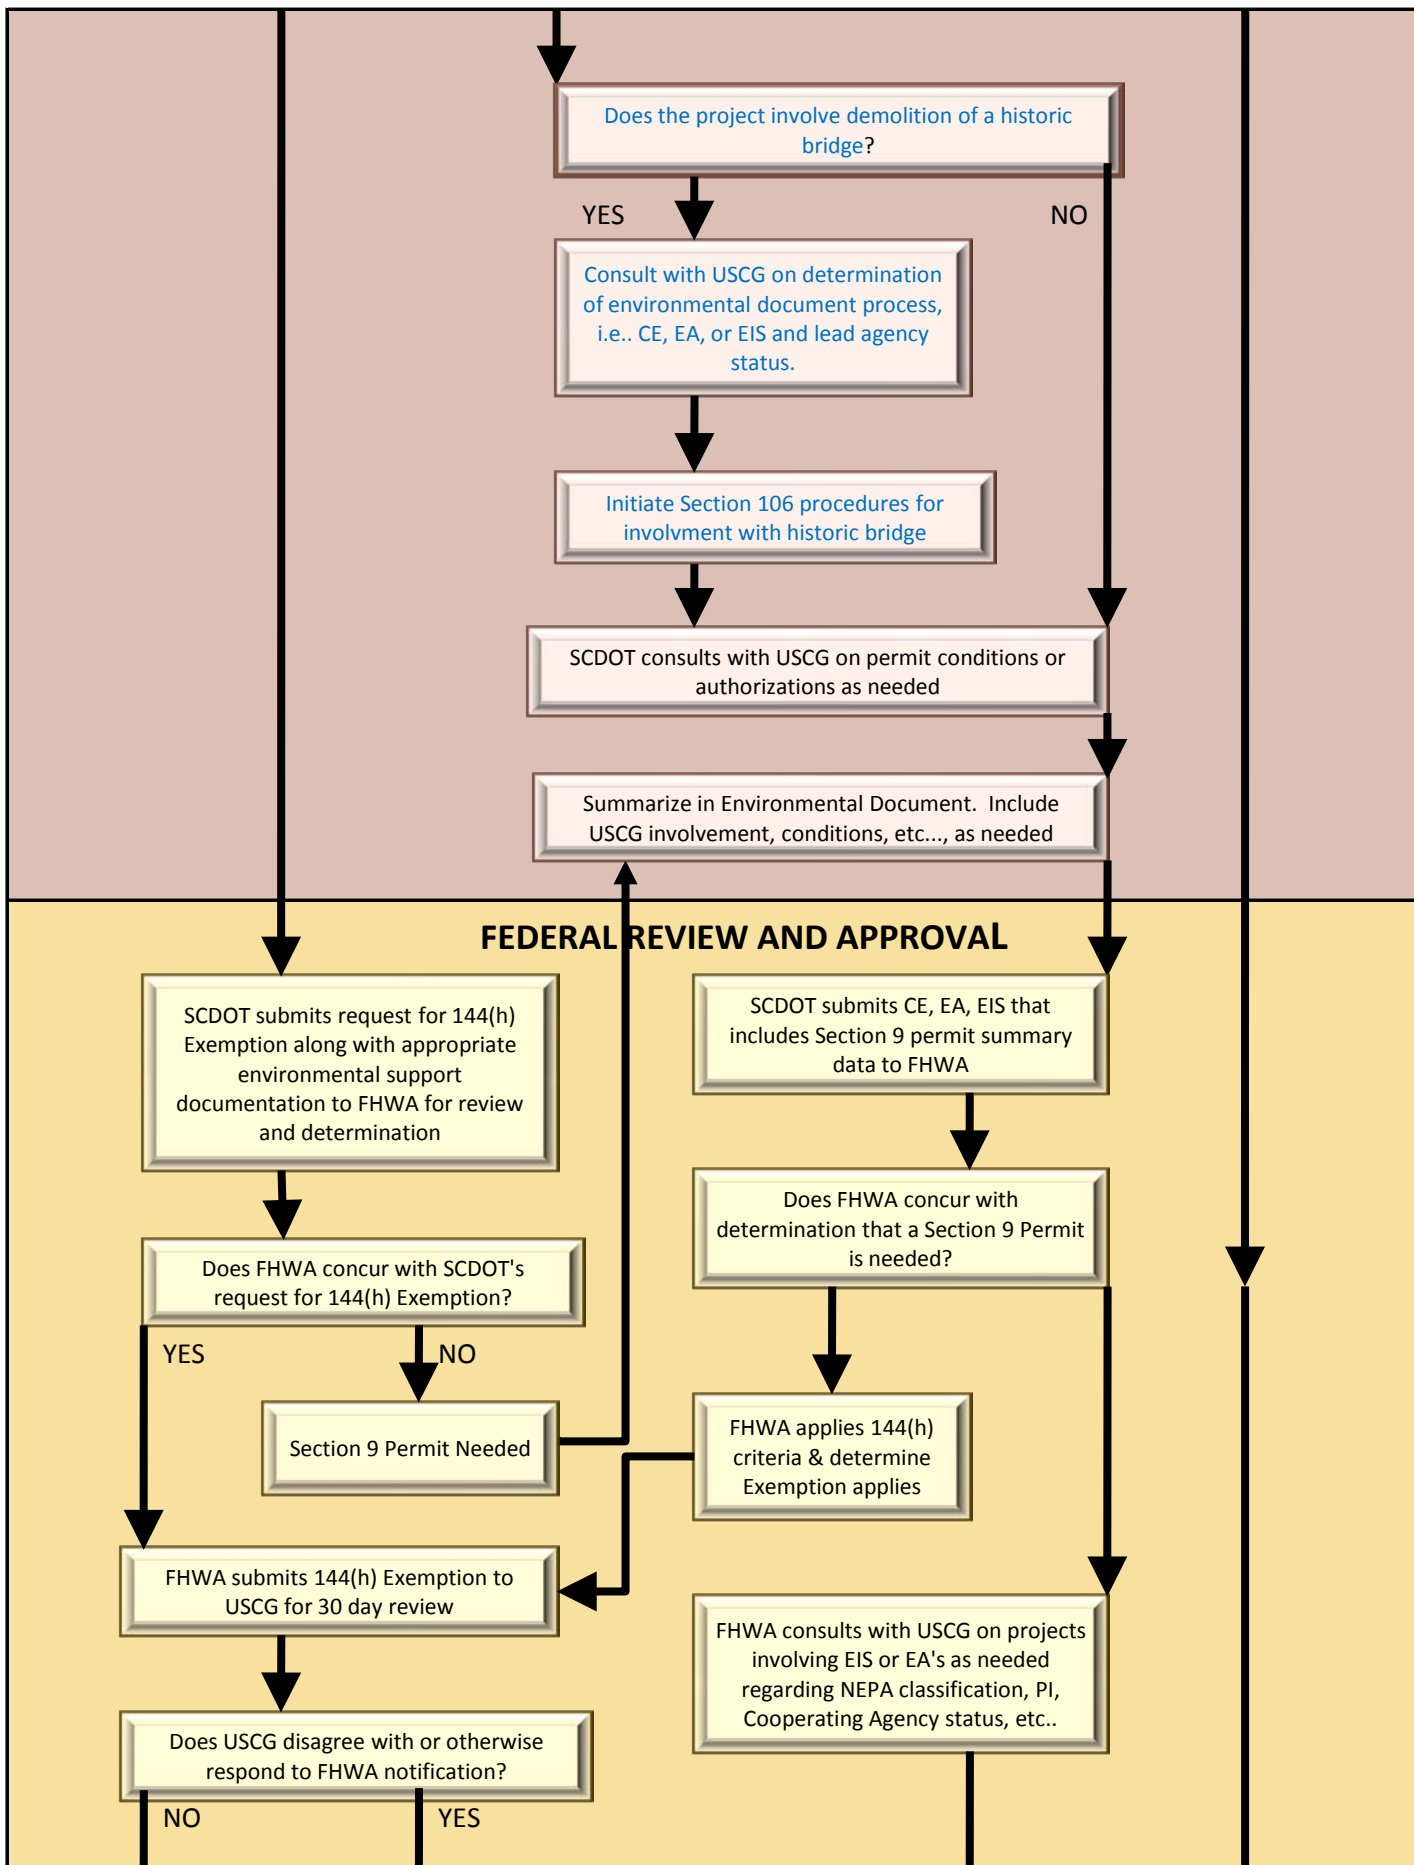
Does the project involve demolition of a historic bridge?

YES

NO

Consult with USCG on determination of environmental document process, i.e.. CE, EA, or EIS and lead agency status.

Initiate Section 106 procedures for involvment with historic bridge

SCDOT consults with USCG on permit conditions or authorizations as needed

Summarize in Environmental Document. Include USCG involvement, conditions, etc..., as needed

FEDERAL REVIEW AND APPROVAL

SCDOT submits request for 144(h) Exemption along with appropriate environmental support documentation to FHWA for review and determination

SCDOT submits CE, EA, EIS that includes Section 9 permit summary data to FHWA

Does FHWA concur with determination that a Section 9 Permit is needed?

Does FHWA concur with SCDOT's request for 144(h) Exemption?

YES

NO

Section 9 Permit Needed

FHWA applies 144(h) criteria & determine Exemption applies

FHWA submits 144(h) Exemption to USCG for 30 day review

FHWA consults with USCG on projects involving EIS or EA's as needed regarding NEPA classification, PI, Cooperating Agency status, etc..

Does USCG disagree with or otherwise respond to FHWA notification?

NO

YES